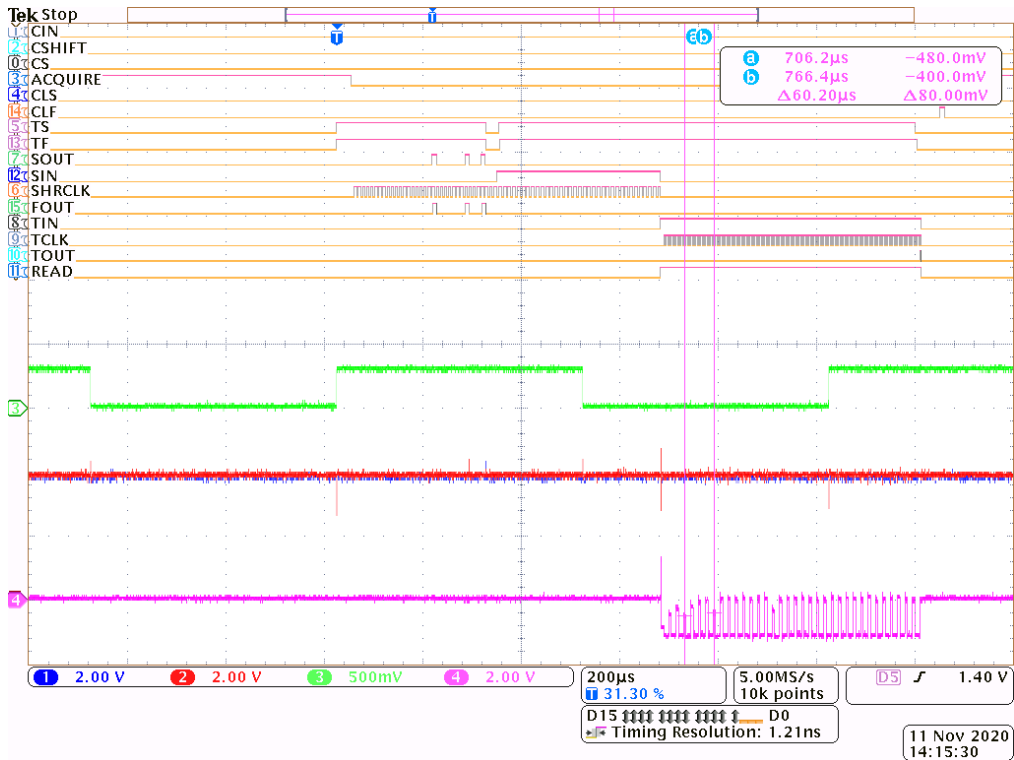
Tek Stop

1 CIN
2 CSHIFT
0 CS
3 ACQUIRE
4 CLS
14 CLF
5 TS
13 TF
7 SOUT
12 SIN
6 SHRCLK
15 FOUT
8 TIN
9 TCLK
10 TOUT
11 READ

a 706.2µs −480.0mV
b 766.4µs −400.0mV
Δ60.20µs Δ80.00mV

3
4

1 2.00 V
2 2.00 V
3 500mV
4 2.00 V
200µs
T 31.30 %
5.00MS/s
10k points
D5 1.40 V
D15 D0
Timing Resolution: 1.21ns
11 Nov 2020
14:15:30